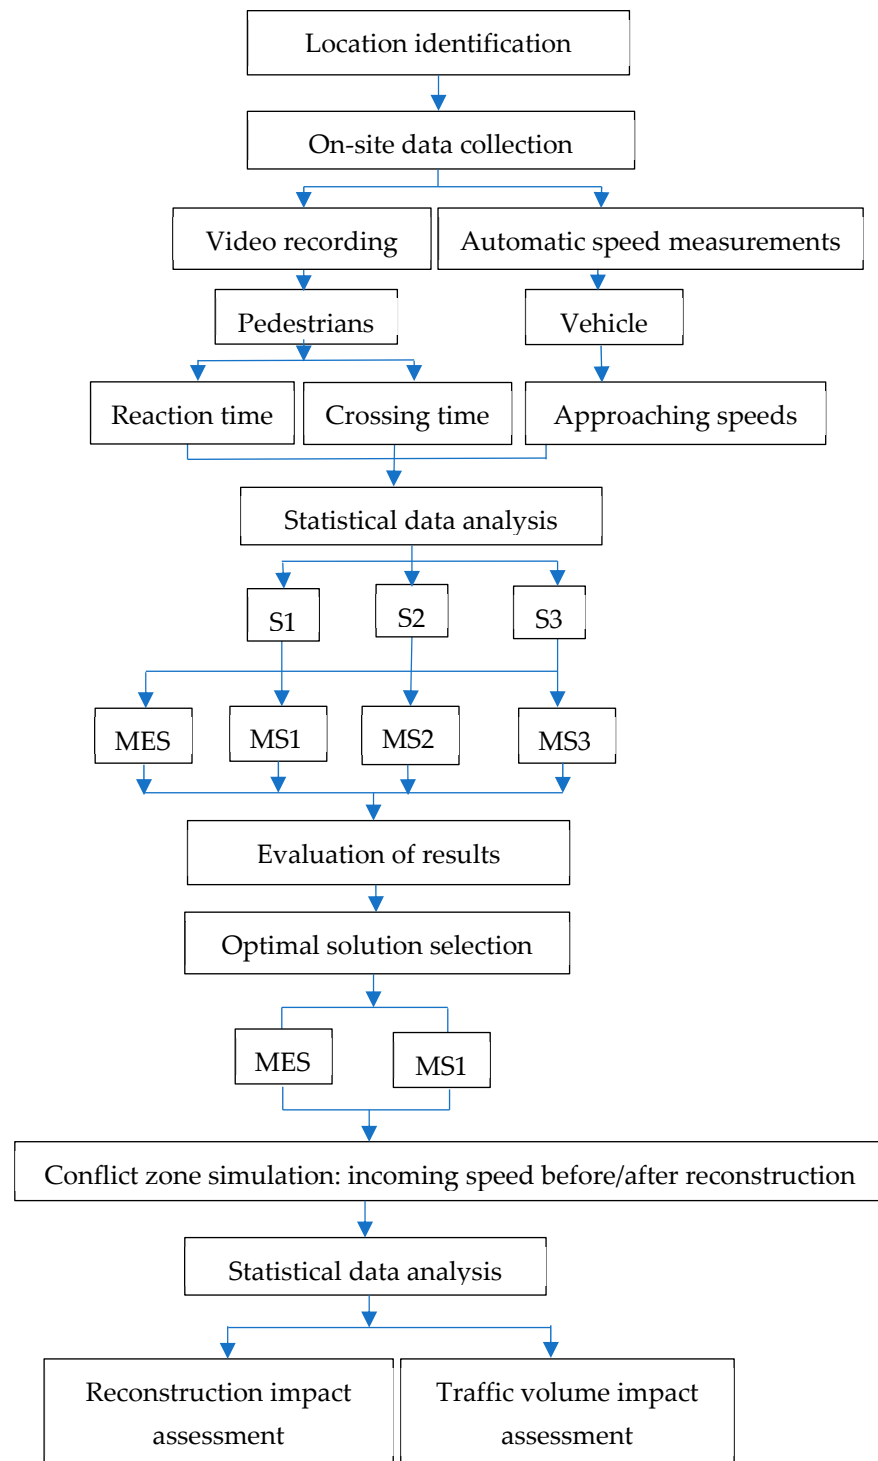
Location identification

On-site data collection

Video recording

Automatic speed measurements

Pedestrians

Vehicle

Reaction time

Crossing time

Approaching speeds

Statistical data analysis

S1

S2

S3

MES

MS1

MS2

MS3

Evaluation of results

Optimal solution selection

MES

MS1

Conflict zone simulation: incoming speed before/after reconstruction

Statistical data analysis

Reconstruction impact assessment

Traffic volume impact assessment